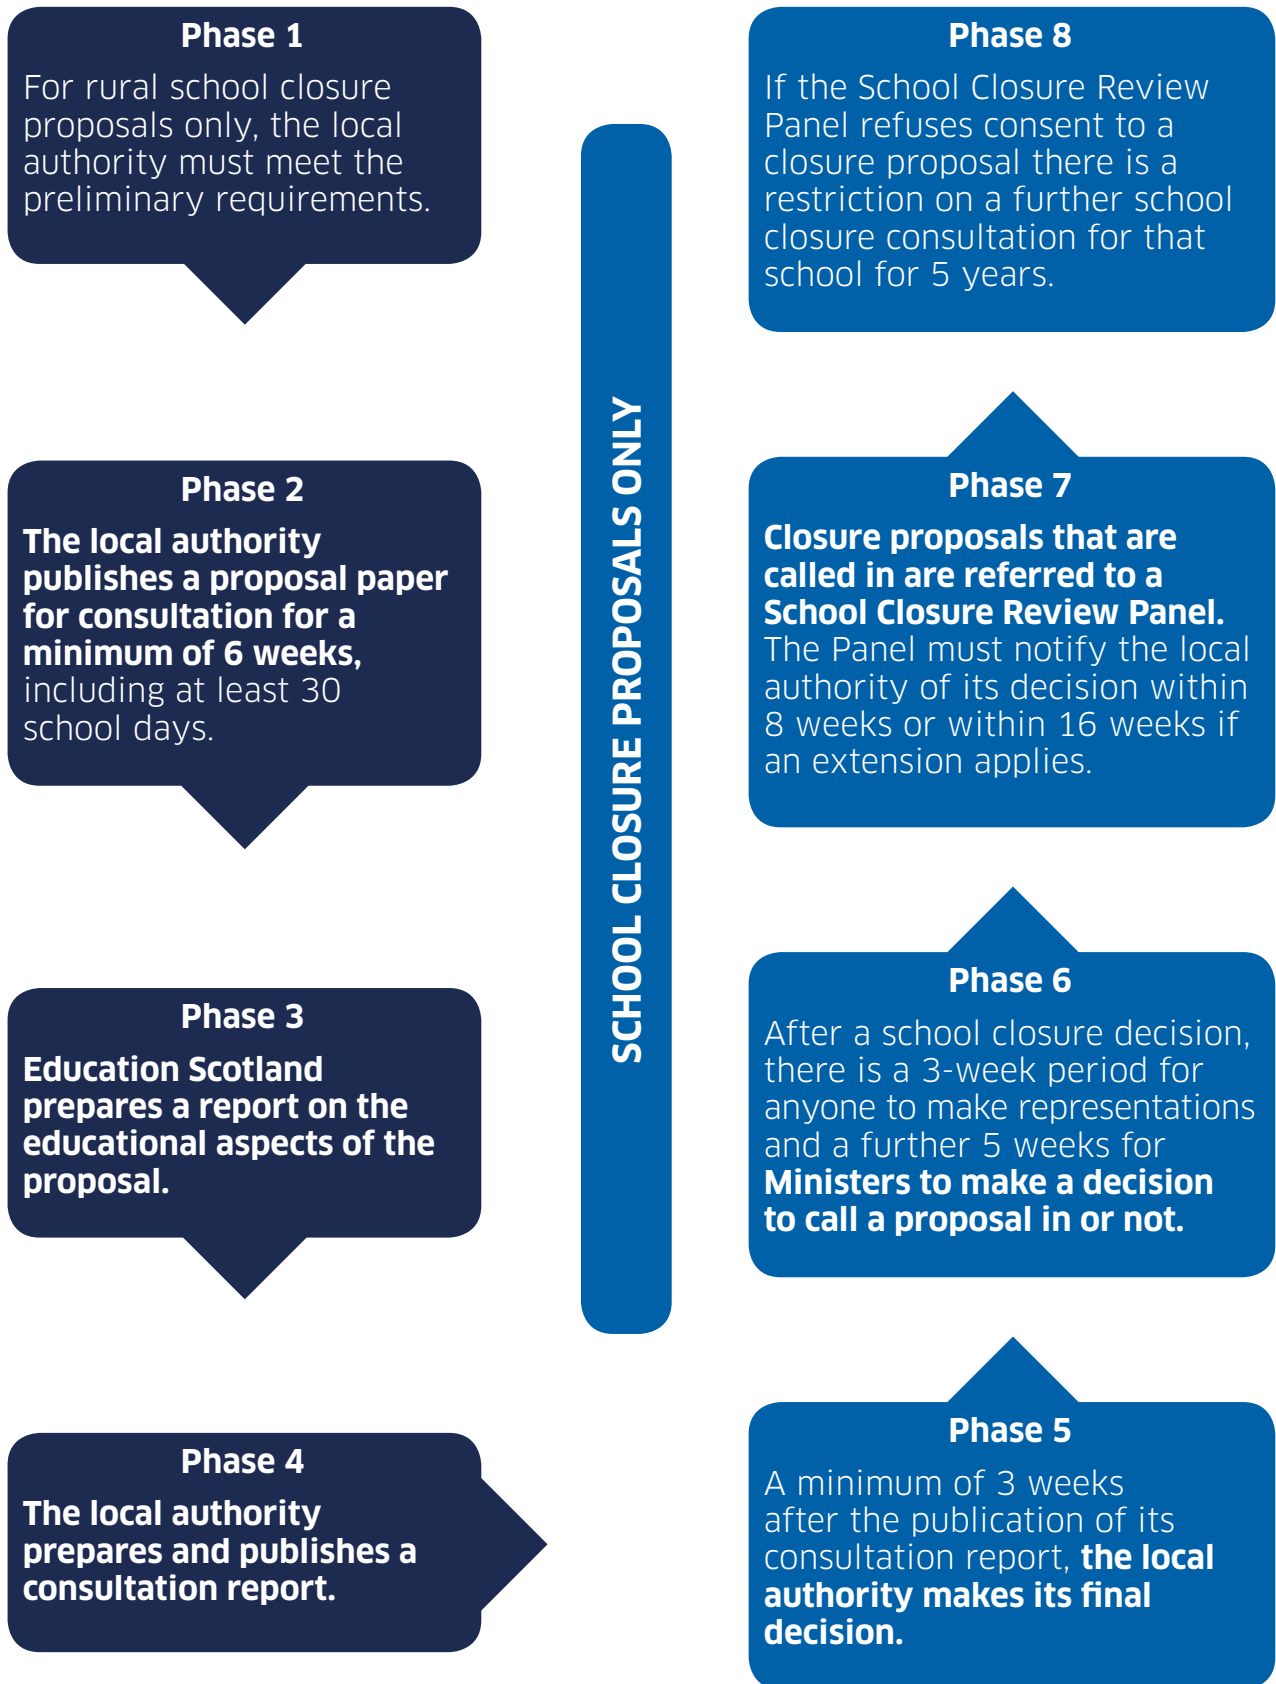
Phase 1

For rural school closure proposals only, the local authority must meet the preliminary requirements.

Phase 2

The local authority publishes a proposal paper for consultation for a minimum of 6 weeks, including at least 30 school days.

Phase 3

Education Scotland prepares a report on the educational aspects of the proposal.

Phase 4

The local authority prepares and publishes a consultation report.

SCHOOL CLOSURE PROPOSALS ONLY

Phase 5

A minimum of 3 weeks after the publication of its consultation report, the local authority makes its final decision.

Phase 6

After a school closure decision, there is a 3-week period for anyone to make representations and a further 5 weeks for Ministers to make a decision to call a proposal in or not.

Phase 7

Closure proposals that are called in are referred to a School Closure Review Panel. The Panel must notify the local authority of its decision within 8 weeks or within 16 weeks if an extension applies.

Phase 8

If the School Closure Review Panel refuses consent to a closure proposal there is a restriction on a further school closure consultation for that school for 5 years.